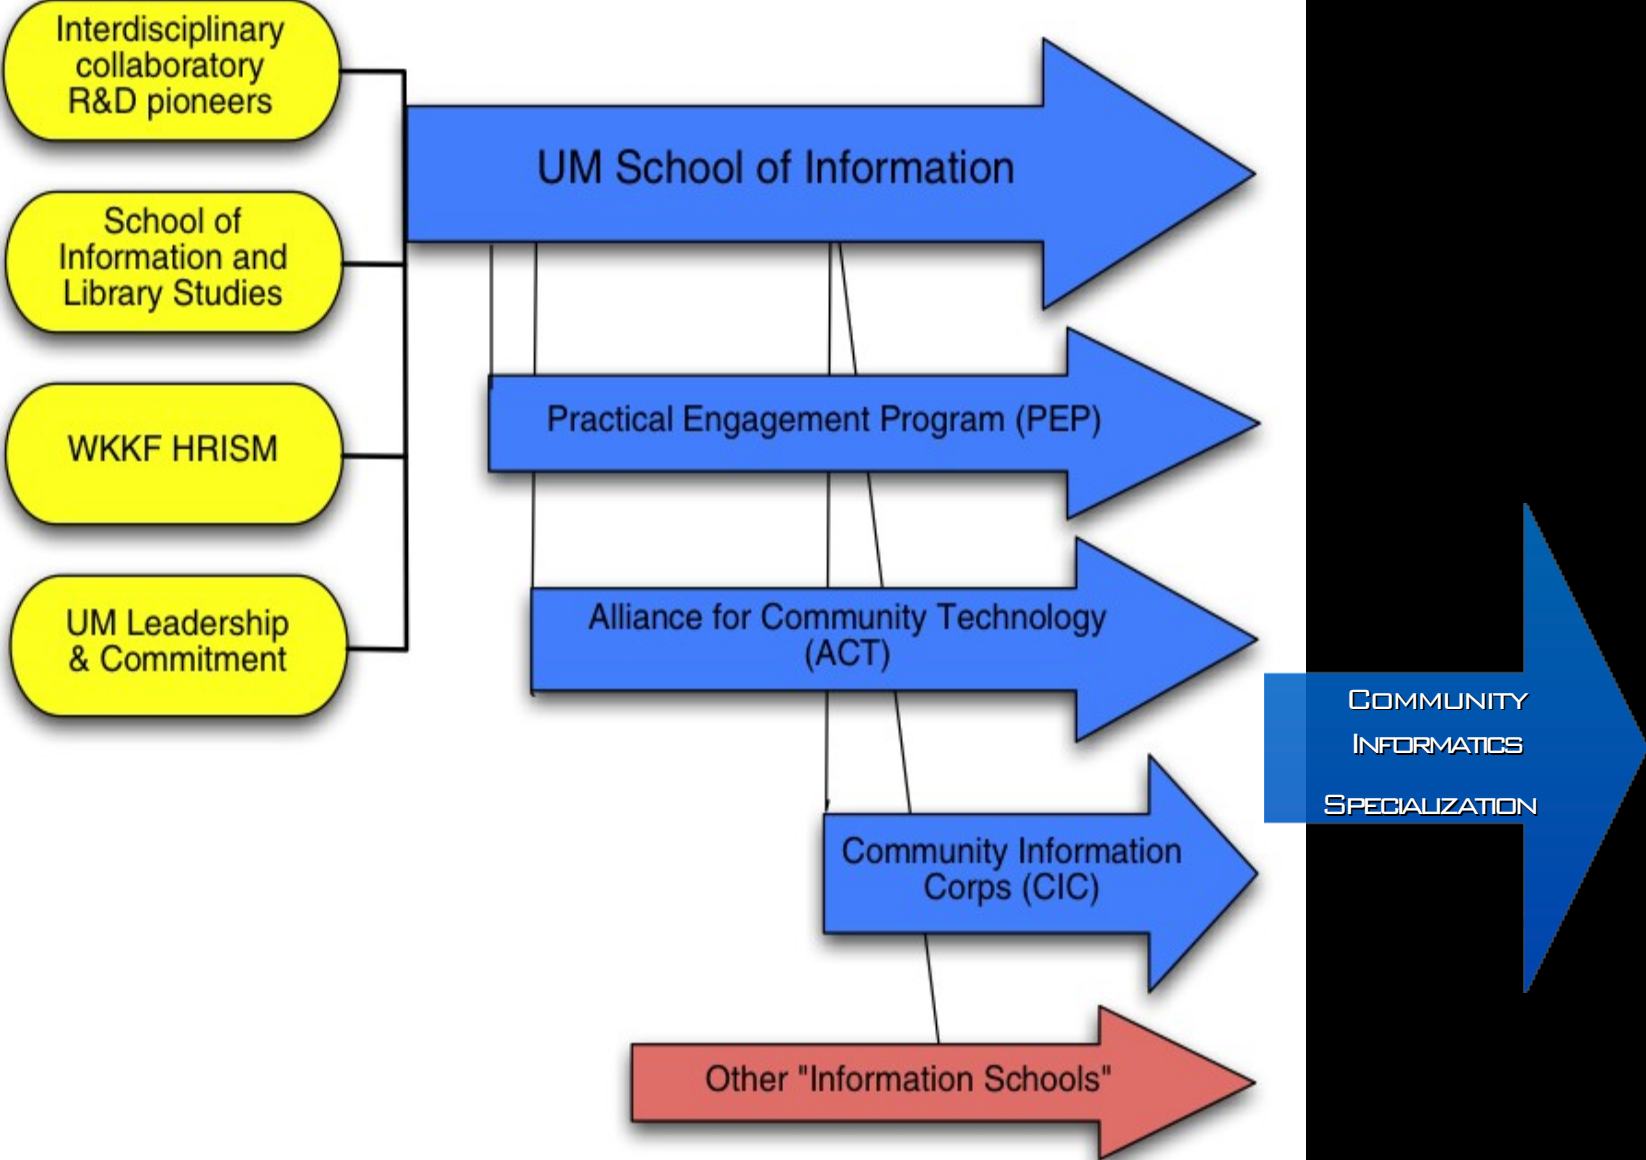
Interdisciplinary collaboratory R&D pioneers

School of Information and Library Studies

WKKF HRISM

UM Leadership & Commitment

UM School of Information

Practical Engagement Program (PEP)

Alliance for Community Technology (ACT)

Community Information Corps (CIC)

Other "Information Schools"

Community Informatics Specialization